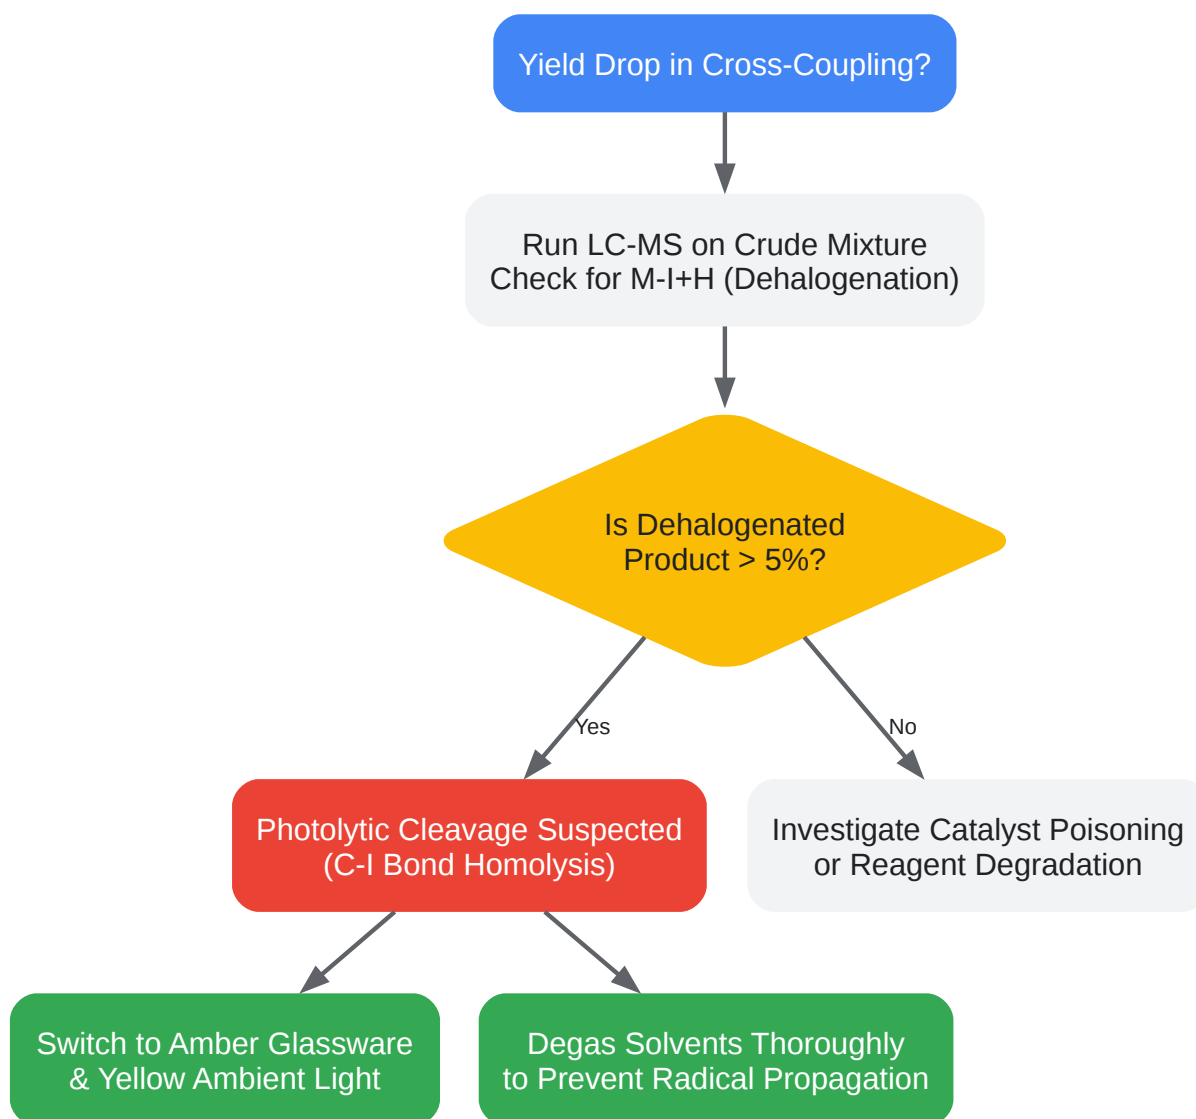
Yield Drop in Cross-Coupling?

Run LC-MS on Crude Mixture
Check for M-I+H (Dehalogenation)

Is Dehalogenated
Product > 5%?

Yes

No

Photolytic Cleavage Suspected
(C-I Bond Homolysis)

Investigate Catalyst Poisoning
or Reagent Degradation

Switch to Amber Glassware
& Yellow Ambient Light

Degas Solvents Thoroughly
to Prevent Radical Propagation